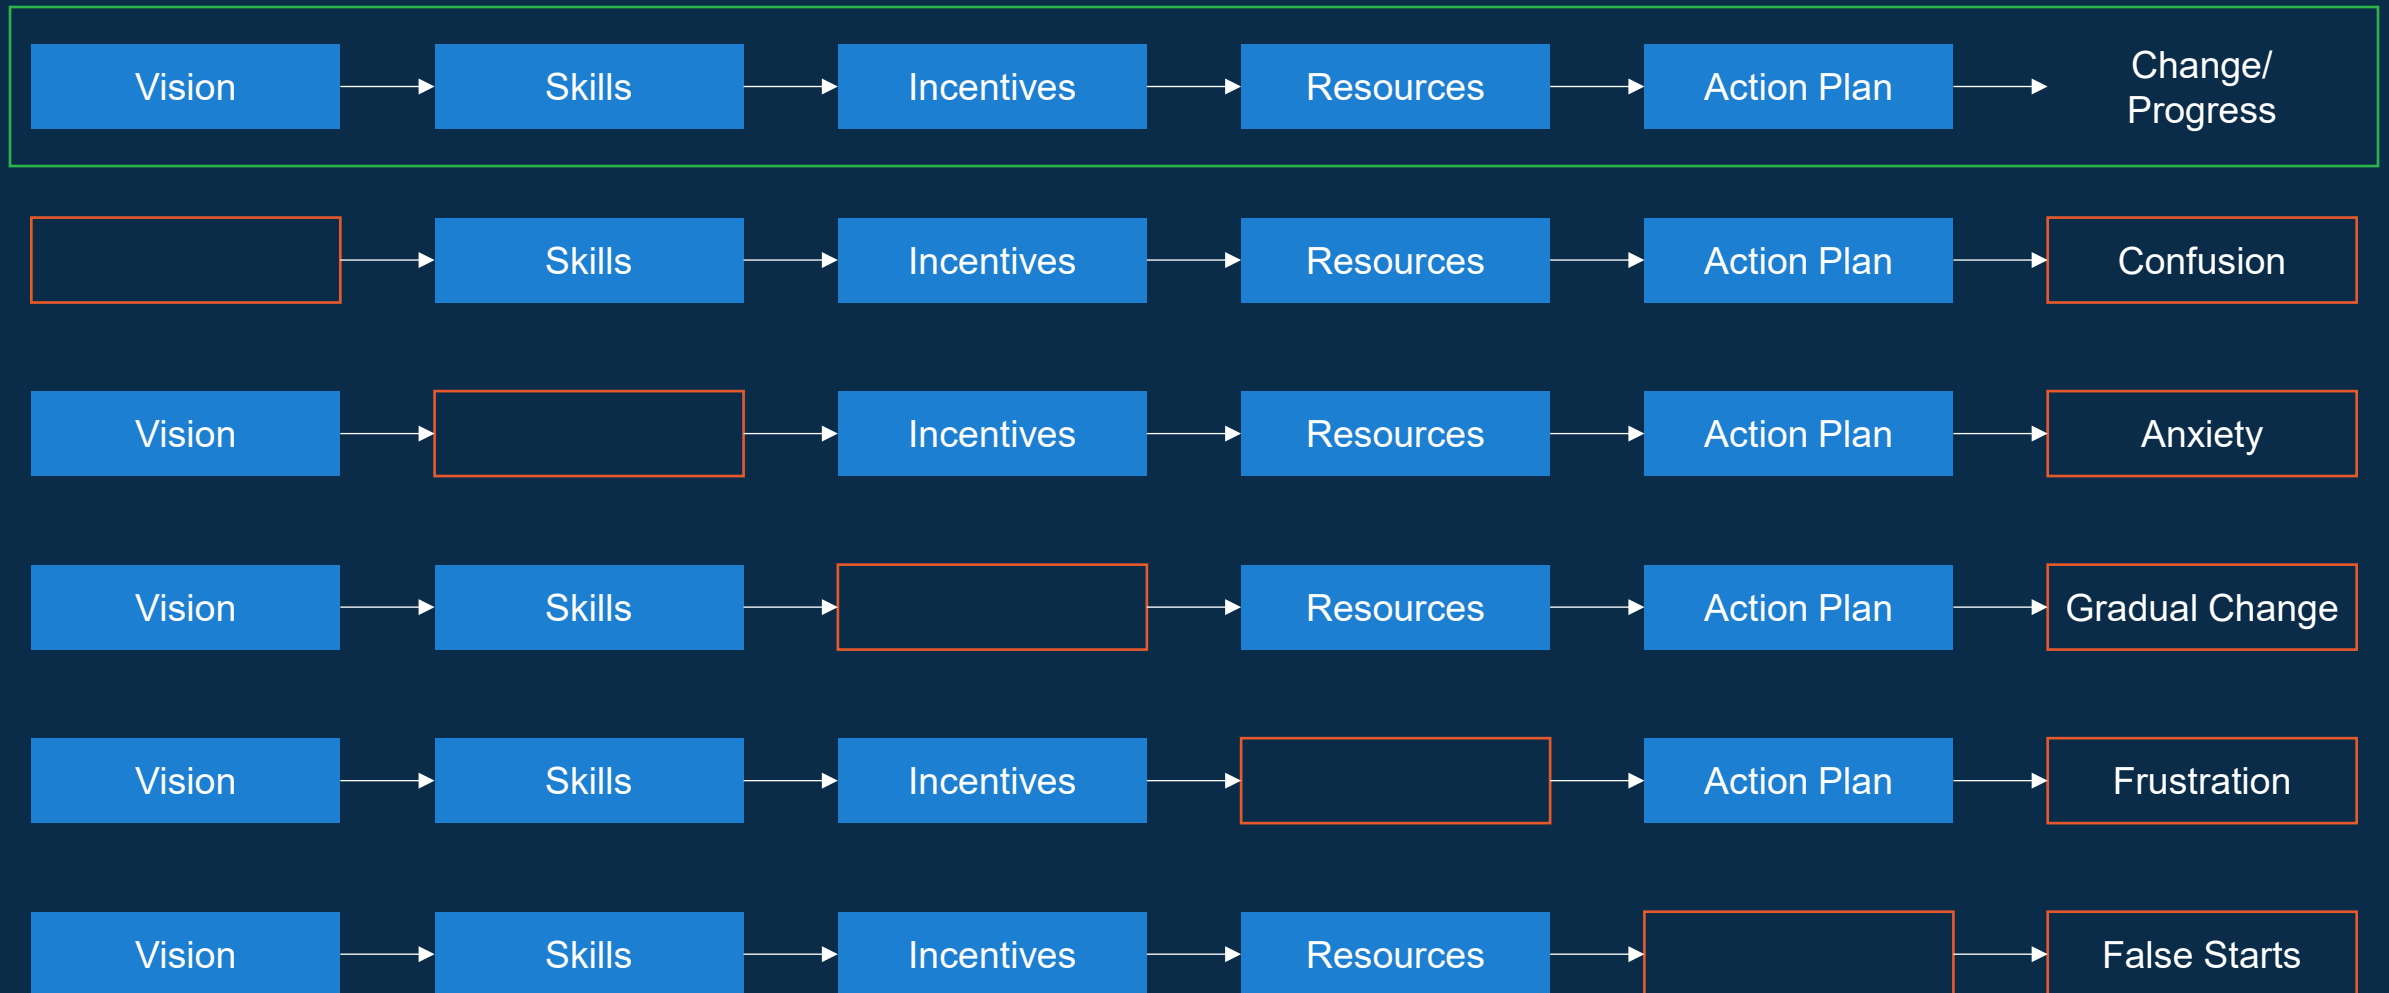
Vision → Skills → Incentives → Resources → Action Plan → Change/ Progress

→ Skills → Incentives → Resources → Action Plan → Confusion

Vision → → Incentives → Resources → Action Plan → Anxiety

Vision → Skills → → Resources → Action Plan → Gradual Change

Vision → Skills → Incentives → → Action Plan → Frustration

Vision → Skills → Incentives → Resources → → False Starts